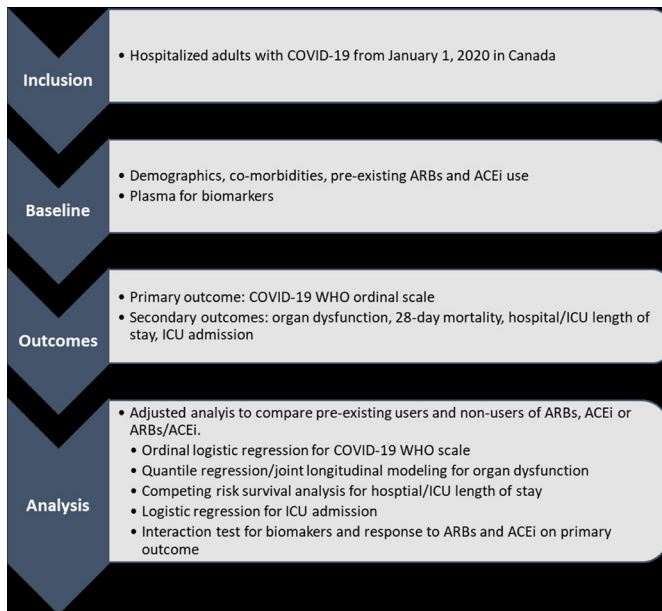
Inclusion

• Hospitalized adults with COVID-19 from January 1, 2020 in Canada

Baseline

• Demographics, co-morbidities, pre-existing ARBs and ACEi use
• Plasma for biomarkers

Outcomes

• Primary outcome: COVID-19 WHO ordinal scale
• Secondary outcomes: organ dysfunction, 28-day mortality, hospital/ICU length of stay, ICU admission

Analysis

• Adjusted analysis to compare pre-existing users and non-users of ARBs, ACEi or ARBs/ACEi.
• Ordinal logistic regression for COVID-19 WHO scale
• Quantile regression/joint longitudinal modeling for organ dysfunction
• Competing risk survival analysis for hosptial/ICU length of stay
• Logistic regression for ICU admission
• Interaction test for biomakers and response to ARBs and ACEi on primary outcome